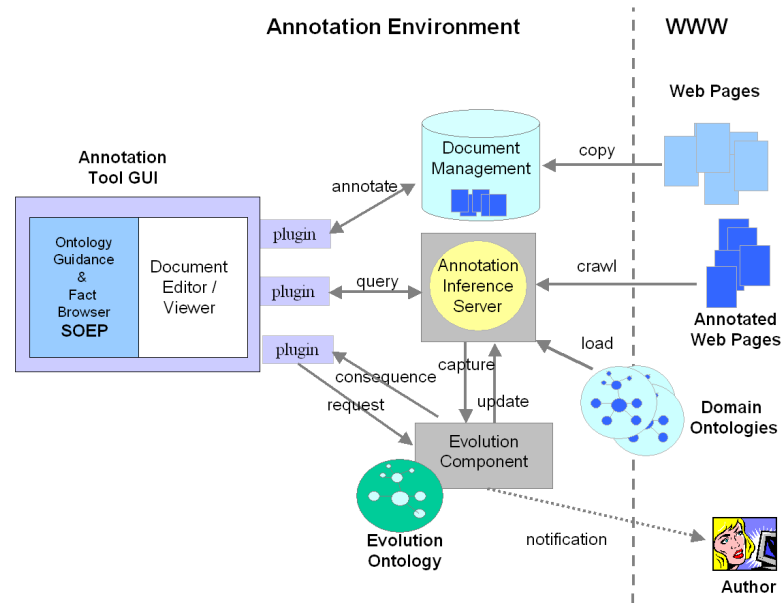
Annotation Environment

WWW

Web Pages

Annotation Tool GUI

Document Management

copy

annotate

Ontology Guidance & Fact Browser
SOEP

Document Editor / Viewer

plugin

plugin

plugin

query

Annotation Inference Server

crawl

Annotated Web Pages

load

capture

consequence

request

update

Domain Ontologies

Evolution Component

Evolution Ontology

notification

Author